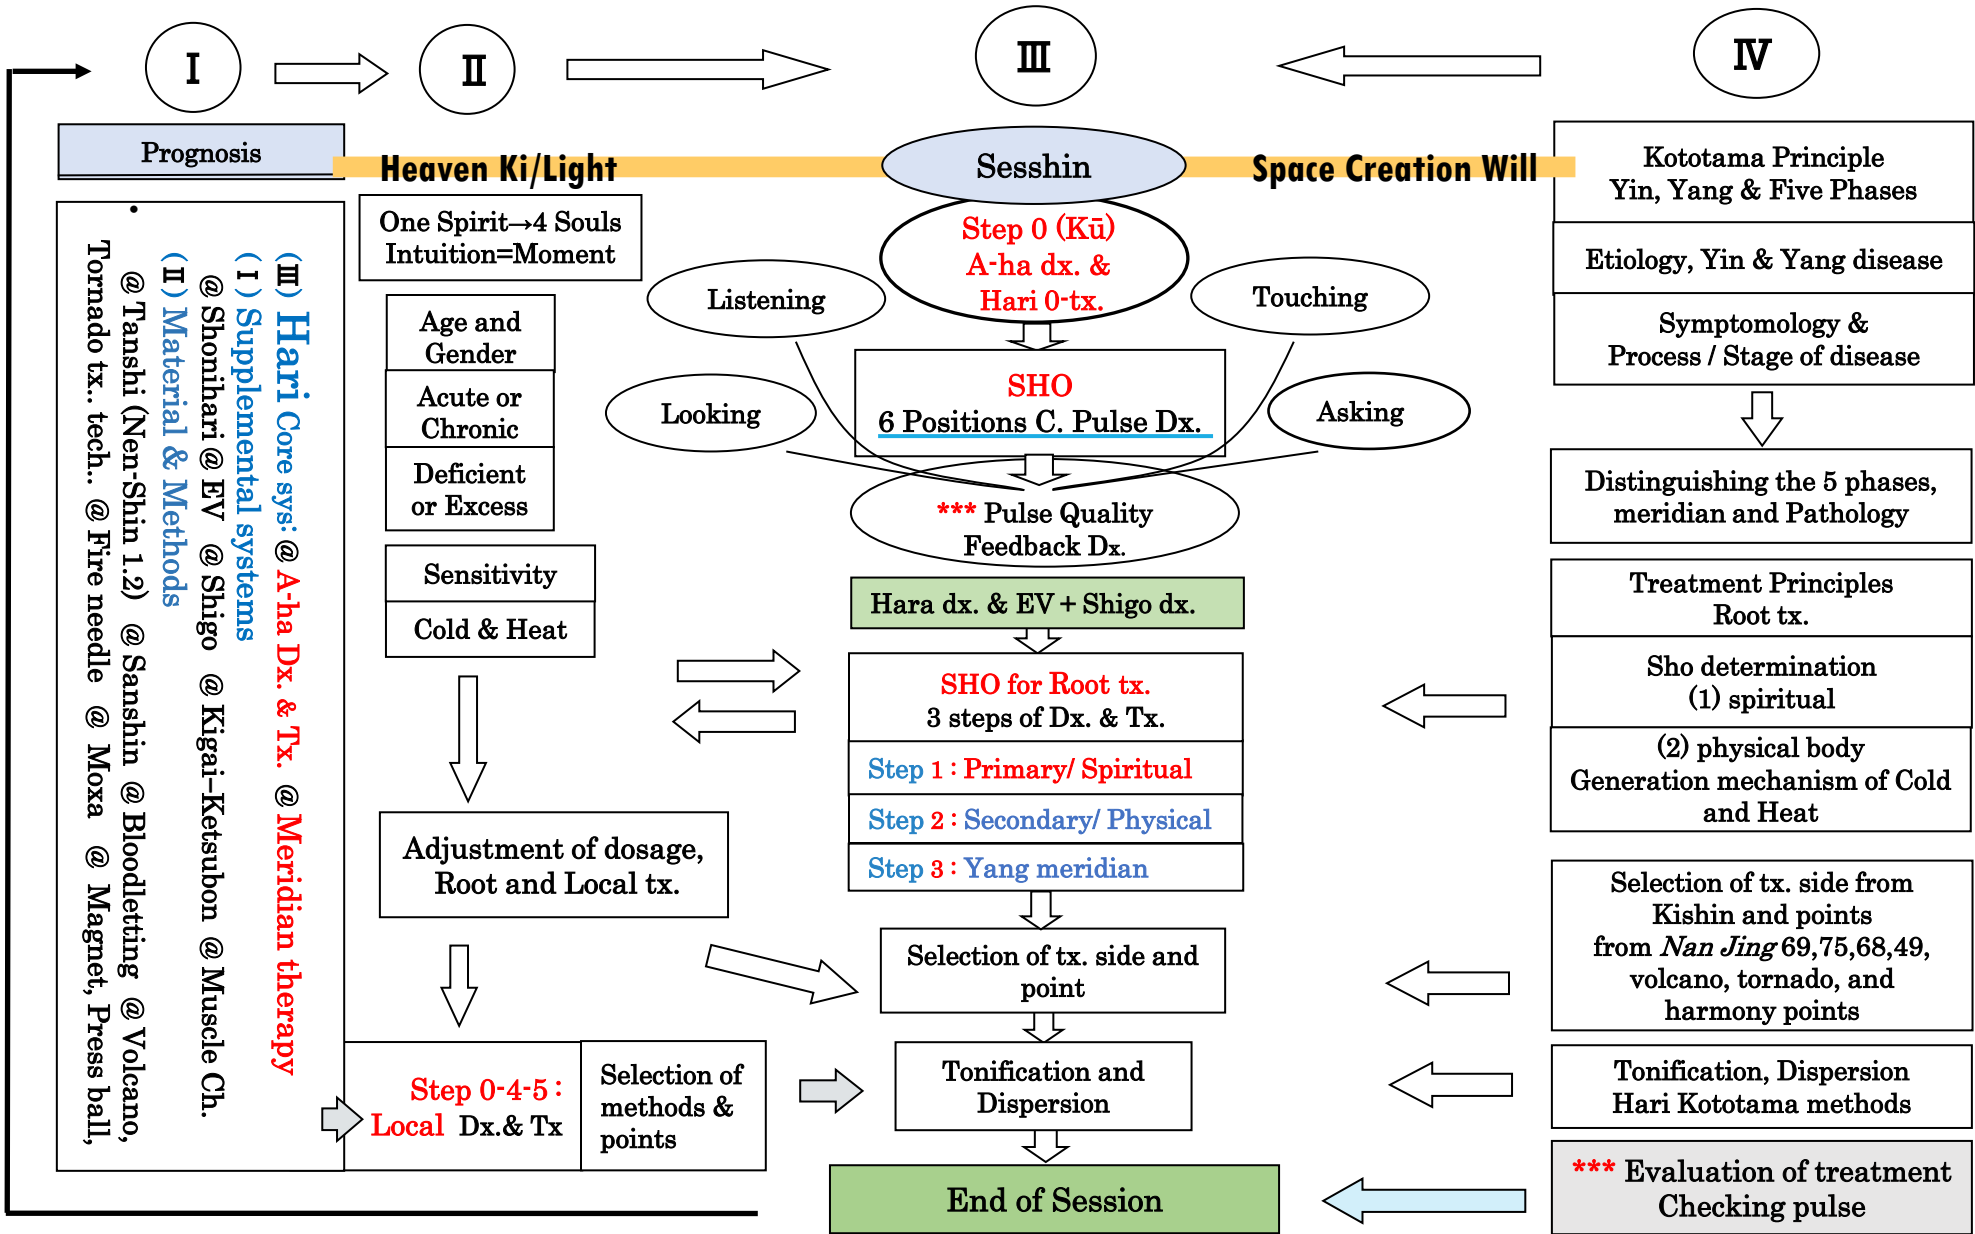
I

II

III

IV

Prognosis

Heaven Ki/Light

Sesshin

Space Creation Will

(III) Hari Core sys: @ A-ha Dx. & Tx. @ Meridian therapy
( I ) Supplemental systems
@ Shonihari @ EV @ Shigo @ Kigai–Ketsubon @ Muscle Ch.
( II ) Material & Methods
@ Tanshi (Nen-Shin 1.2) @ Sanshin @ Bloodletting @ Volcano, Tornado tx.. tech.. @ Fire needle @ Moxa @ Magnet, Press ball,

One Spirit→4 Souls
Intuition=Moment

Age and Gender

Acute or Chronic

Deficient or Excess

Sensitivity

Cold & Heat

Adjustment of dosage, Root and Local tx.

Step 0-4-5 : Local Dx.& Tx

Selection of methods & points

Step 0 (Kū)
A-ha dx. &
Hari 0-tx.

Listening

Touching

Looking

Asking

SHO
6 Positions C. Pulse Dx.

*** Pulse Quality
Feedback Dx.

Hara dx. & EV + Shigo dx.

SHO for Root tx.
3 steps of Dx. & Tx.

Step 1 : Primary/ Spiritual

Step 2 : Secondary/ Physical

Step 3 : Yang meridian

Selection of tx. side and point

Tonification and Dispersion

End of Session

Kototama Principle
Yin, Yang & Five Phases

Etiology, Yin & Yang disease

Symptomology &
Process / Stage of disease

Distinguishing the 5 phases, meridian and Pathology

Treatment Principles
Root tx.

Sho determination
(1) spiritual

(2) physical body
Generation mechanism of Cold and Heat

Selection of tx. side from Kishin and points from *Nan Jing* 69,75,68,49, volcano, tornado, and harmony points

Tonification, Dispersion
Hari Kototama methods

*** Evaluation of treatment
Checking pulse